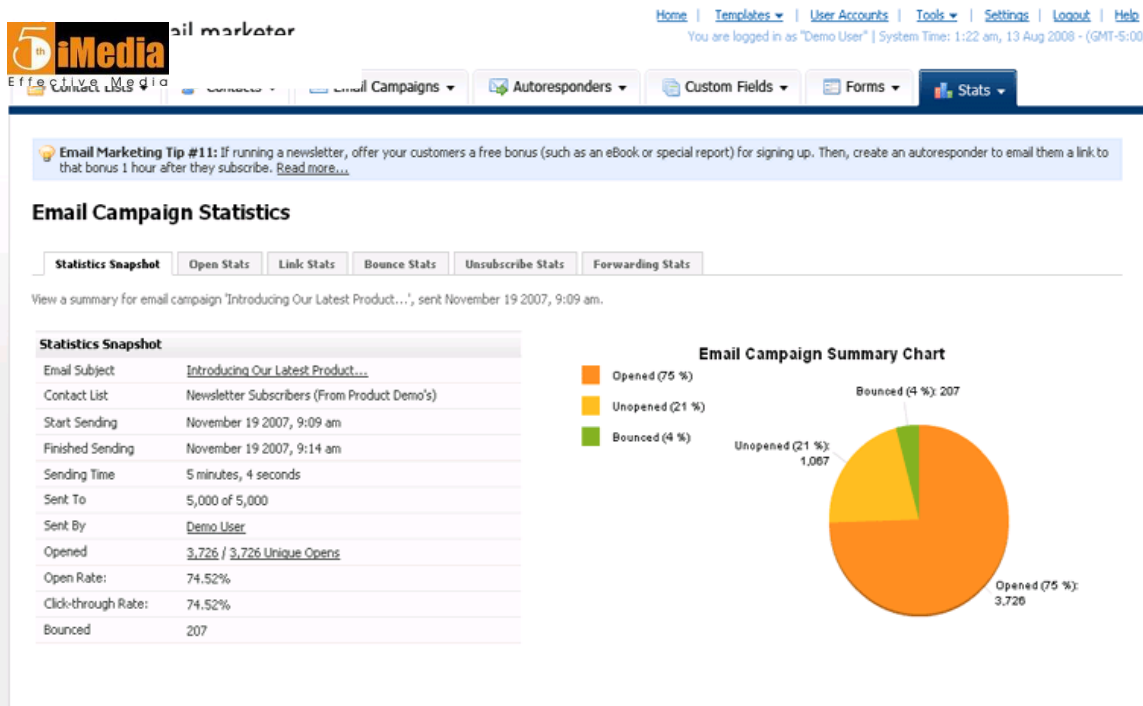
5th iMedia
Effective Media

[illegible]ail marketer

Home | Templates ▾ | User Accounts | Tools ▾ | Settings | Logout | Help
You are logged in as "Demo User" | System Time: 1:22 am, 13 Aug 2008 - (GMT-5:00

Contact Lists ▾ | Contacts ▾ | Email Campaigns ▾ | Autoresponders ▾ | Custom Fields ▾ | Forms ▾ | Stats ▾

Email Marketing Tip #11: If running a newsletter, offer your customers a free bonus (such as an eBook or special report) for signing up. Then, create an autoresponder to email them a link to that bonus 1 hour after they subscribe. Read more...

Email Campaign Statistics

Statistics Snapshot | Open Stats | Link Stats | Bounce Stats | Unsubscribe Stats | Forwarding Stats

View a summary for email campaign 'Introducing Our Latest Product...', sent November 19 2007, 9:09 am.

| Statistics Snapshot | |
|---|---|
| Email Subject | Introducing Our Latest Product... |
| Contact List | Newsletter Subscribers (From Product Demo's) |
| Start Sending | November 19 2007, 9:09 am |
| Finished Sending | November 19 2007, 9:14 am |
| Sending Time | 5 minutes, 4 seconds |
| Sent To | 5,000 of 5,000 |
| Sent By | Demo User |
| Opened | 3,726 / 3,726 Unique Opens |
| Open Rate: | 74.52% |
| Click-through Rate: | 74.52% |
| Bounced | 207 |

Email Campaign Summary Chart

Opened (75 %)
Unopened (21 %)
Bounced (4 %)

Bounced (4 %): 207
Unopened (21 %): 1,067
Opened (75 %): 3,726